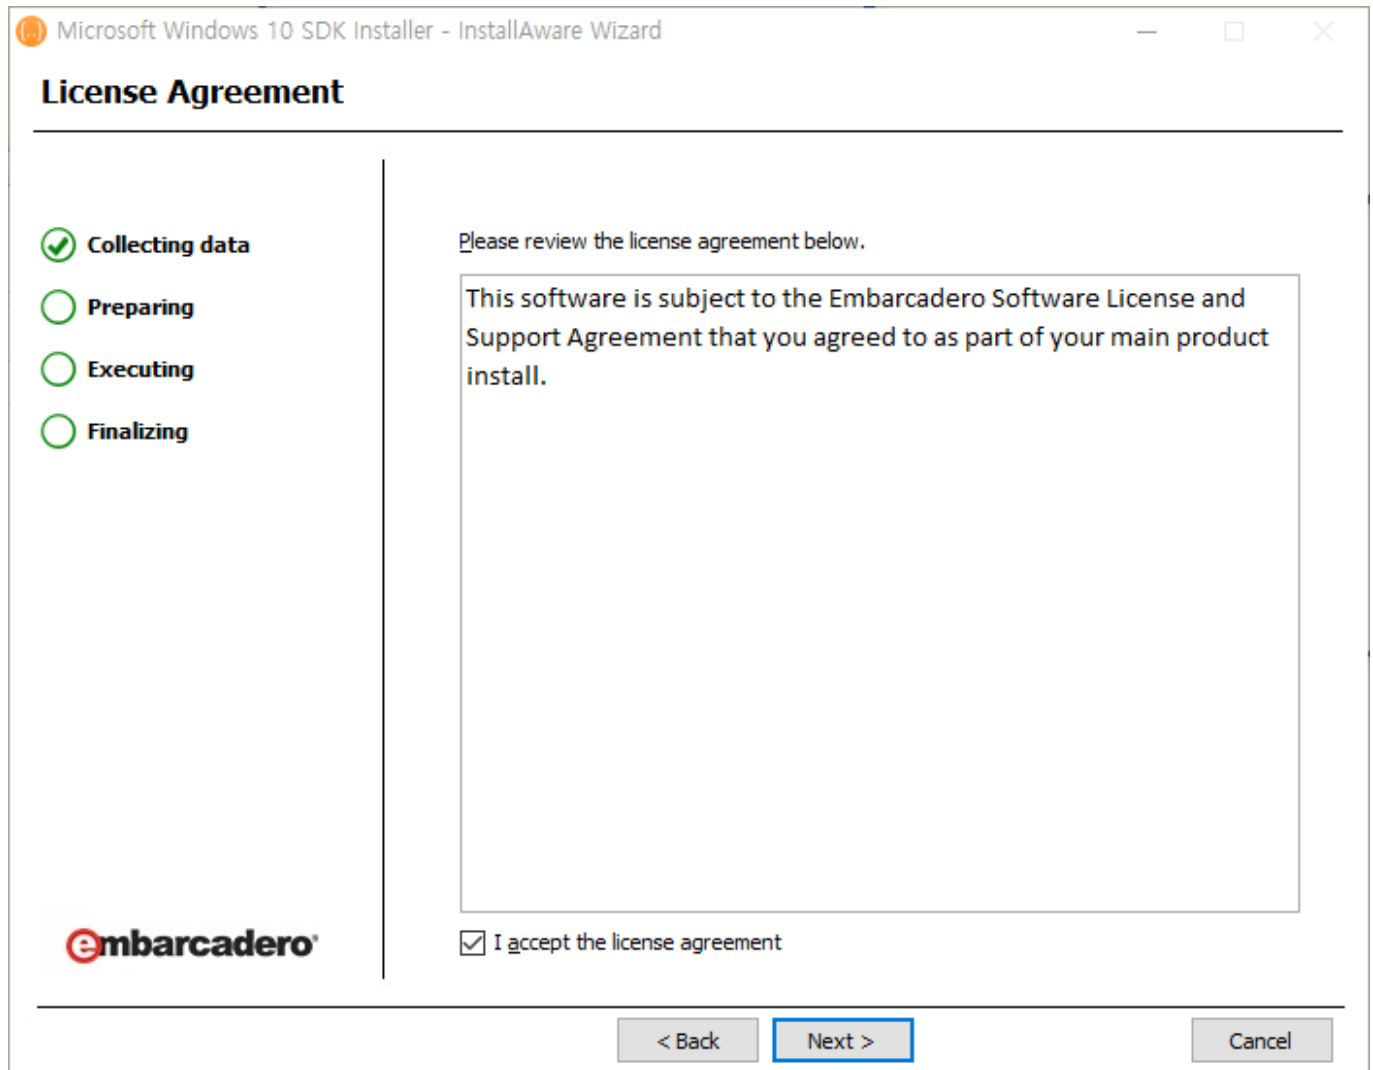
Microsoft Windows 10 SDK Installer - InstallAware Wizard

License Agreement

Collecting data
Preparing
Executing
Finalizing

embarcadero

Please review the license agreement below.

This software is subject to the Embarcadero Software License and Support Agreement that you agreed to as part of your main product install.

I accept the license agreement

< Back
Next >
Cancel